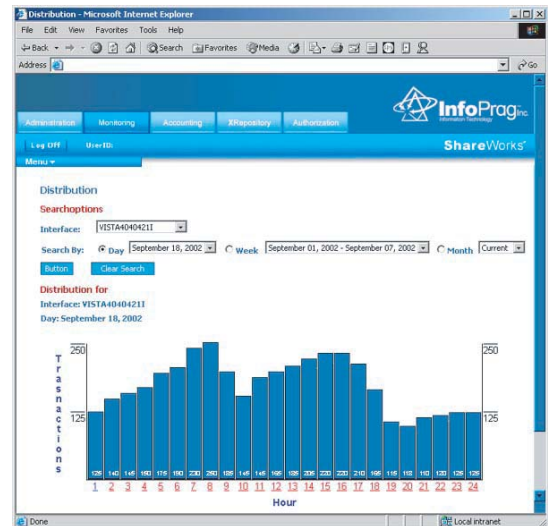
Distribution - Microsoft Internet Explorer

File Edit View Favorites Tools Help

Back Search Favorites Media

Address

Go

InfoPrag Inc. Information Technology

Administration Monitoring Accounting XRepository Authorization

Log Off UserID:

ShareWorks

Menu

Distribution

Searchoptions

Interface: VISTA4040421I

Search By: Day September 18, 2002 Week September 01, 2002 - September 07, 2002 Month Current

Button Clear Search

Distribution for

Interface: VISTA4040421I

Day: September 18, 2002

Trasnactions

250

125

250

125

| 125 | 140 | 145 | 150 | 170 | 180 | 230 | 260 | 185 | 145 | 145 | 165 | 185 | 205 | 220 | 220 | 210 | 165 | 115 | 110 | 120 | 120 | 125 | 125 |
|---|---|---|---|---|---|---|---|---|---|---|---|---|---|---|---|---|---|---|---|---|---|---|---|
| 1 | 2 | 3 | 4 | 5 | 6 | 7 | 8 | 9 | 10 | 11 | 12 | 13 | 14 | 15 | 16 | 17 | 18 | 19 | 20 | 21 | 22 | 23 | 24 |

Hour

Done

Local intranet